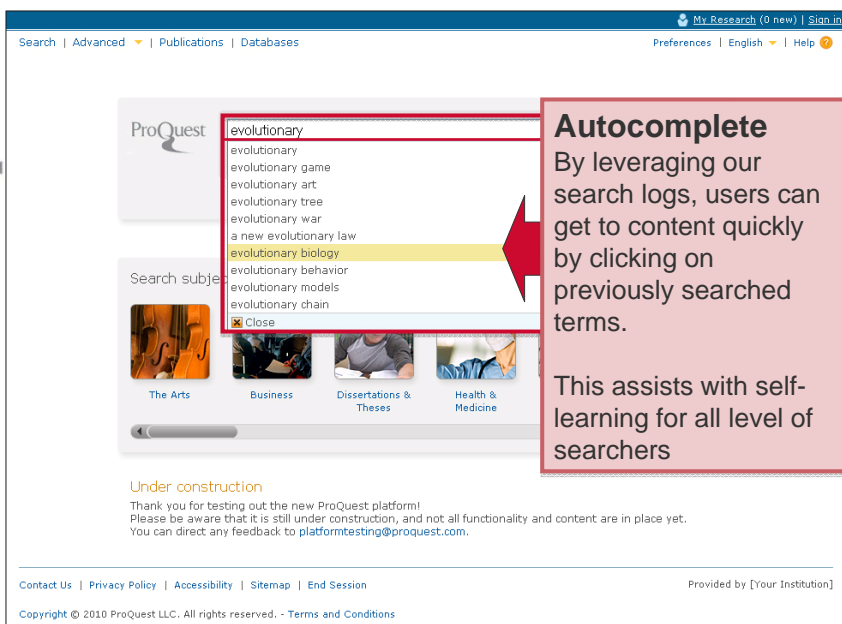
My Research (0 new) | Sign in

Search | Advanced | Publications | Databases

Preferences | English | Help

ProQuest

evolutionary

evolutionary
evolutionary game
evolutionary art
evolutionary tree
evolutionary war
a new evolutionary law
evolutionary biology
evolutionary behavior
evolutionary models
evolutionary chain
Close

**Autocomplete**
By leveraging our search logs, users can get to content quickly by clicking on previously searched terms.

This assists with self-learning for all level of searchers

Search subje

The Arts

Business

Dissertations & Theses

Health & Medicine

Under construction
Thank you for testing out the new ProQuest platform!
Please be aware that it is still under construction, and not all functionality and content are in place yet.
You can direct any feedback to platformtesting@proquest.com.

Contact Us | Privacy Policy | Accessibility | Sitemap | End Session

Provided by [Your Institution]

Copyright © 2010 ProQuest LLC. All rights reserved. - Terms and Conditions